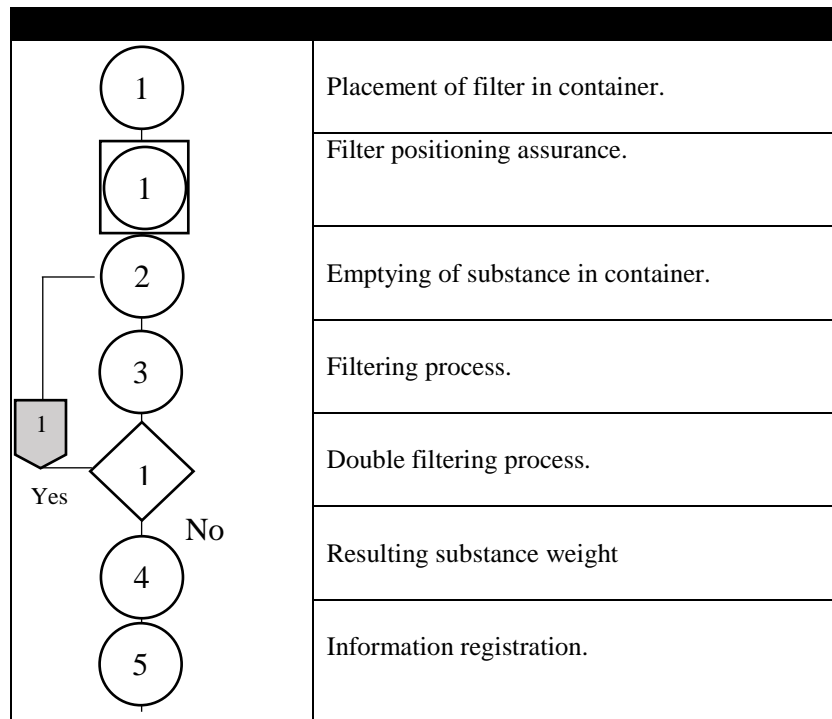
1
Placement of filter in container.

1
Filter positioning assurance.

2
Emptying of substance in container.

3
Filtering process.

1
1
Yes
Double filtering process.

No
4
Resulting substance weight

5
Information registration.